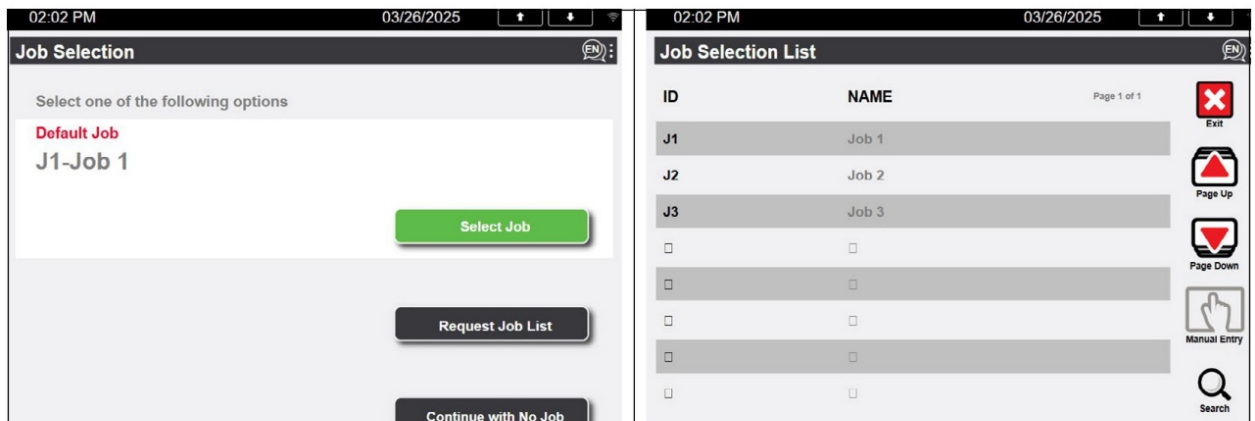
02:02 PM 03/26/2025

Job Selection

EN

Select one of the following options

Default Job

J1-Job 1

Select Job

Request Job List

Continue with No Job

02:02 PM 03/26/2025

Job Selection List

EN

| ID | NAME | Page 1 of 1 |
|---|---|---|
| J1 | Job 1 | |
| J2 | Job 2 | |
| J3 | Job 3 | |
| □ | □ | |
| □ | □ | |
| □ | □ | |
| □ | □ | |
| □ | □ | |

Exit

Page Up

Page Down

Manual Entry

Search